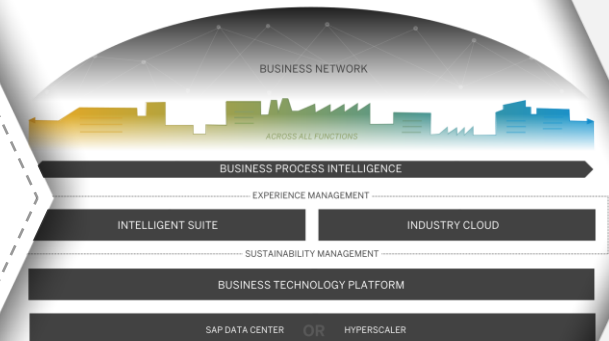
BUSINESS NETWORK

ACROSS ALL FUNCTIONS

BUSINESS PROCESS INTELLIGENCE

EXPERIENCE MANAGEMENT

INTELLIGENT SUITE

INDUSTRY CLOUD

SUSTAINABILITY MANAGEMENT

BUSINESS TECHNOLOGY PLATFORM

SAP DATA CENTER OR HYPERSCALER